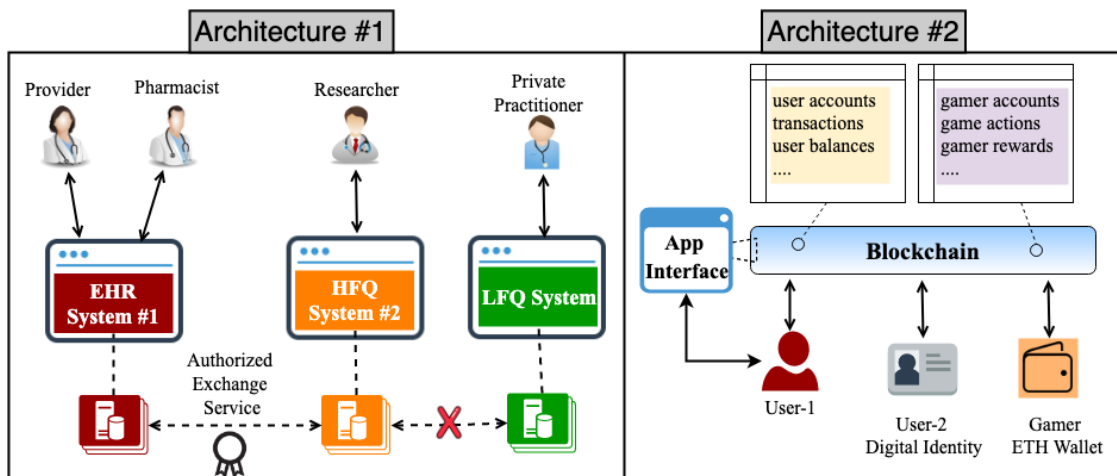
Architecture #1

Provider

Pharmacist

Researcher

Private Practitioner

EHR System #1

HFQ System #2

LFQ System

Authorized Exchange Service

Architecture #2

user accounts
transactions
user balances
....

gamer accounts
game actions
gamer rewards
....

App Interface

Blockchain

User-1

User-2 Digital Identity

Gamer ETH Wallet